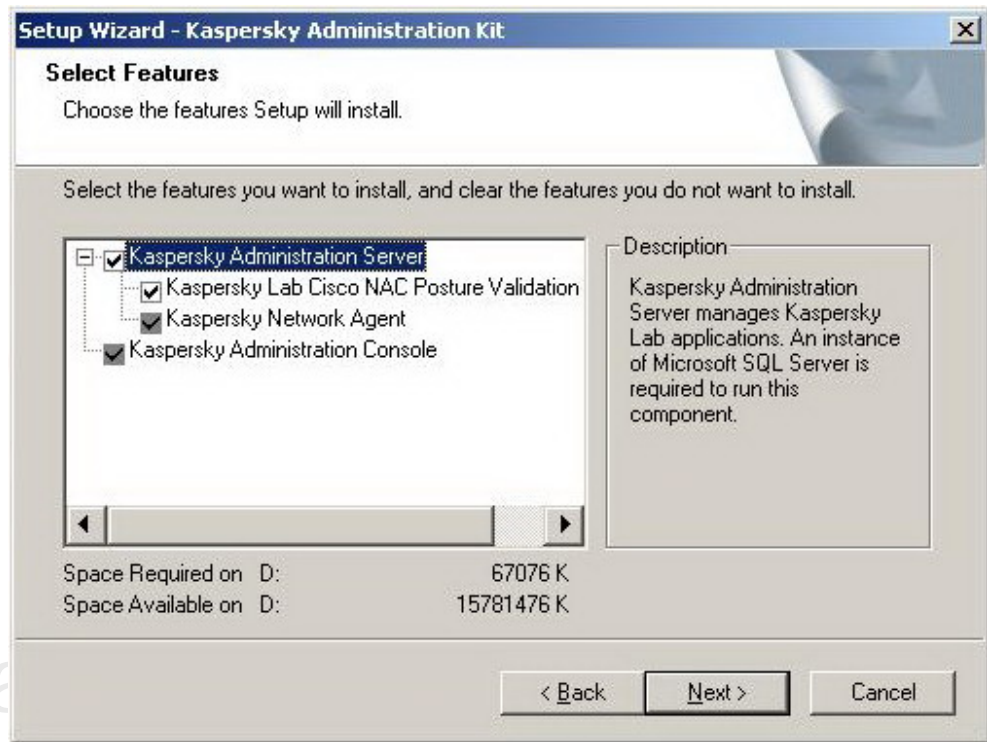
Setup Wizard - Kaspersky Administration Kit

Select Features

Choose the features Setup will install.

Select the features you want to install, and clear the features you do not want to install.

Kaspersky Administration Server
Kaspersky Lab Cisco NAC Posture Validation
Kaspersky Network Agent
Kaspersky Administration Console

Description

Kaspersky Administration Server manages Kaspersky Lab applications. An instance of Microsoft SQL Server is required to run this component.

Space Required on D: 67076 K
Space Available on D: 15781476 K

< Back
Next >
Cancel